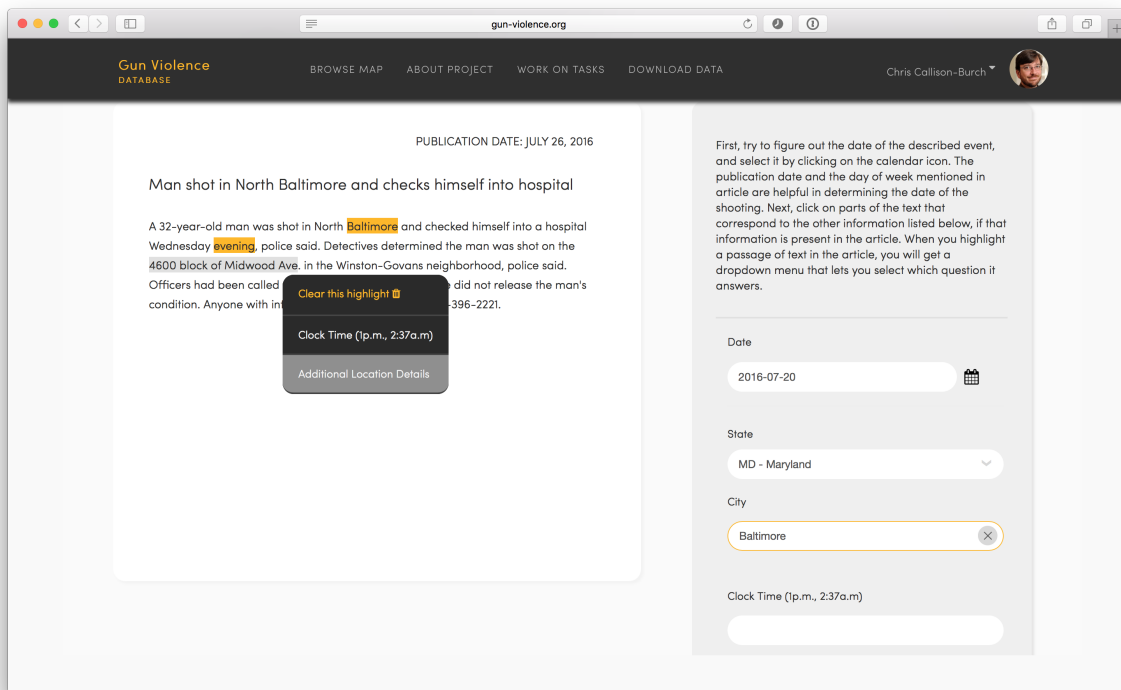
gun-violence.org

Gun Violence
DATABASE

BROWSE MAP ABOUT PROJECT WORK ON TASKS DOWNLOAD DATA

Chris Callison-Burch

PUBLICATION DATE: JULY 26, 2016

Man shot in North Baltimore and checks himself into hospital

A 32-year-old man was shot in North Baltimore and checked himself into a hospital Wednesday evening, police said. Detectives determined the man was shot on the 4600 block of Midwood Ave. in the Winston-Govans neighborhood, police said. Officers had been called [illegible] did not release the man's condition. Anyone with in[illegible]-396-2221.

Clear this highlight

Clock Time (1p.m., 2:37a.m)

Additional Location Details

First, try to figure out the date of the described event, and select it by clicking on the calendar icon. The publication date and the day of week mentioned in article are helpful in determining the date of the shooting. Next, click on parts of the text that correspond to the other information listed below, if that information is present in the article. When you highlight a passage of text in the article, you will get a dropdown menu that lets you select which question it answers.

Date

2016-07-20

State

MD - Maryland

City

Baltimore

Clock Time (1p.m., 2:37a.m)